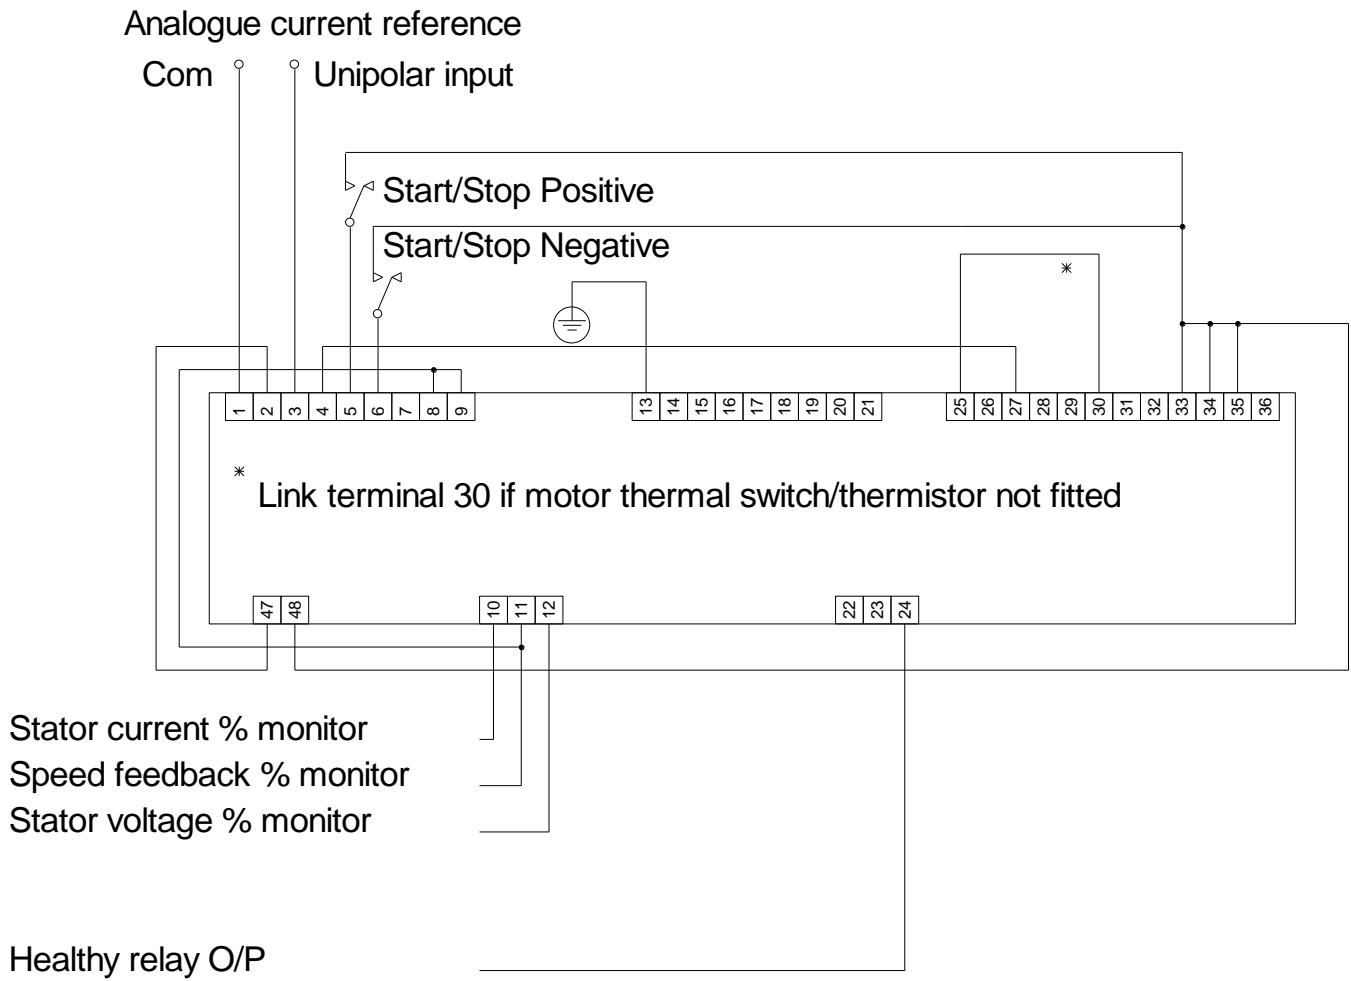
Analogue current reference

Com

Unipolar input

Start/Stop Positive

Start/Stop Negative

*

1 2 3 4 5 6 7 8 9

13 14 15 16 17 18 19 20 21

25 26 27 28 29 30 31 32 33 34 35 36

* Link terminal 30 if motor thermal switch/thermistor not fitted

47 48

10 11 12

22 23 24

Stator current % monitor

Speed feedback % monitor

Stator voltage % monitor

Healthy relay O/P